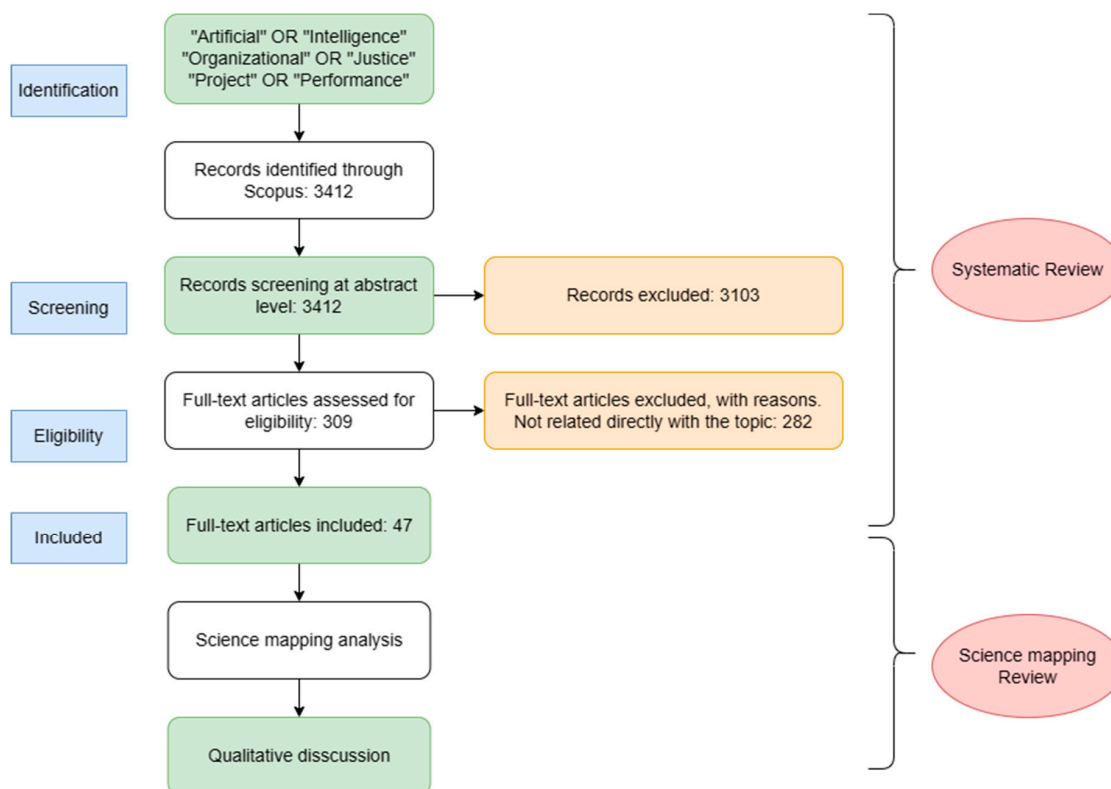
Identification

"Artificial" OR "Intelligence" "Organizational" OR "Justice" "Project" OR "Performance"

Records identified through Scopus: 3412

Screening

Records screening at abstract level: 3412

Records excluded: 3103

Eligibility

Full-text articles assessed for eligibility: 309

Full-text articles excluded, with reasons. Not related directly with the topic: 282

Included

Full-text articles included: 47

Science mapping analysis

Qualitative disscussion

Systematic Review

Science mapping Review